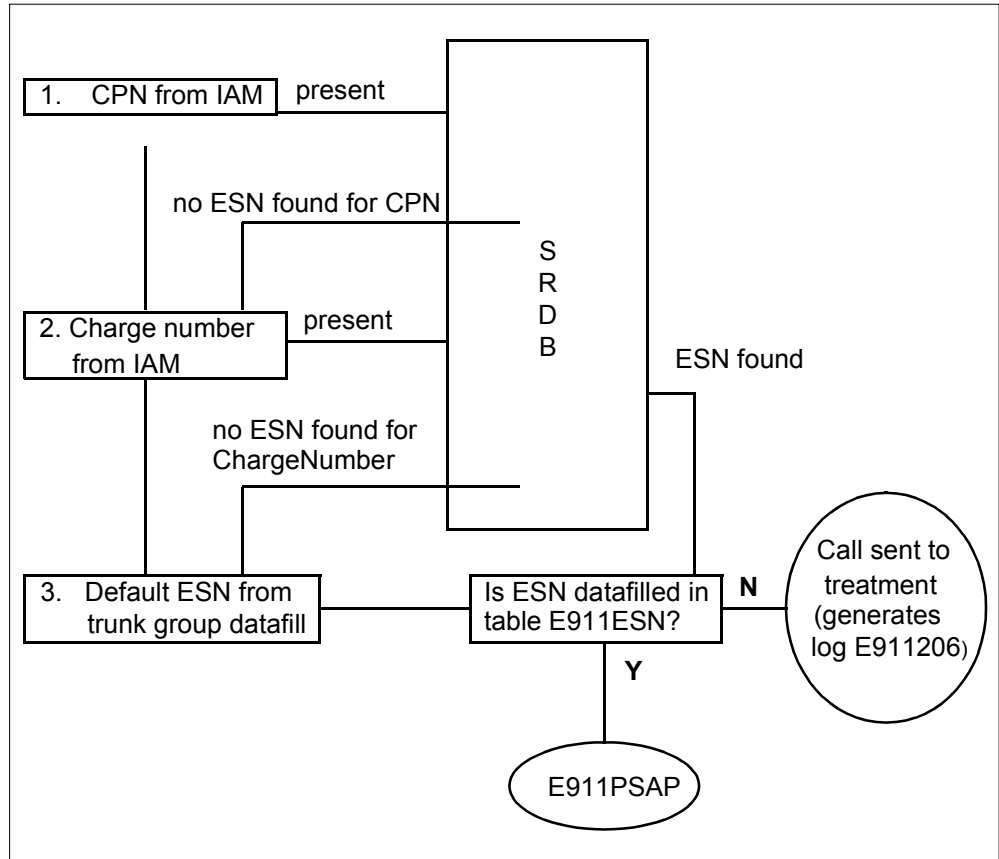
1. CPN from IAM

present

no ESN found for CPN

S
R
D
B

2. Charge number from IAM

present

ESN found

no ESN found for ChargeNumber

3. Default ESN from trunk group datafill

Is ESN datafilled in table E911ESN?

N

Call sent to treatment (generates log E911206)

Y

E911PSAP